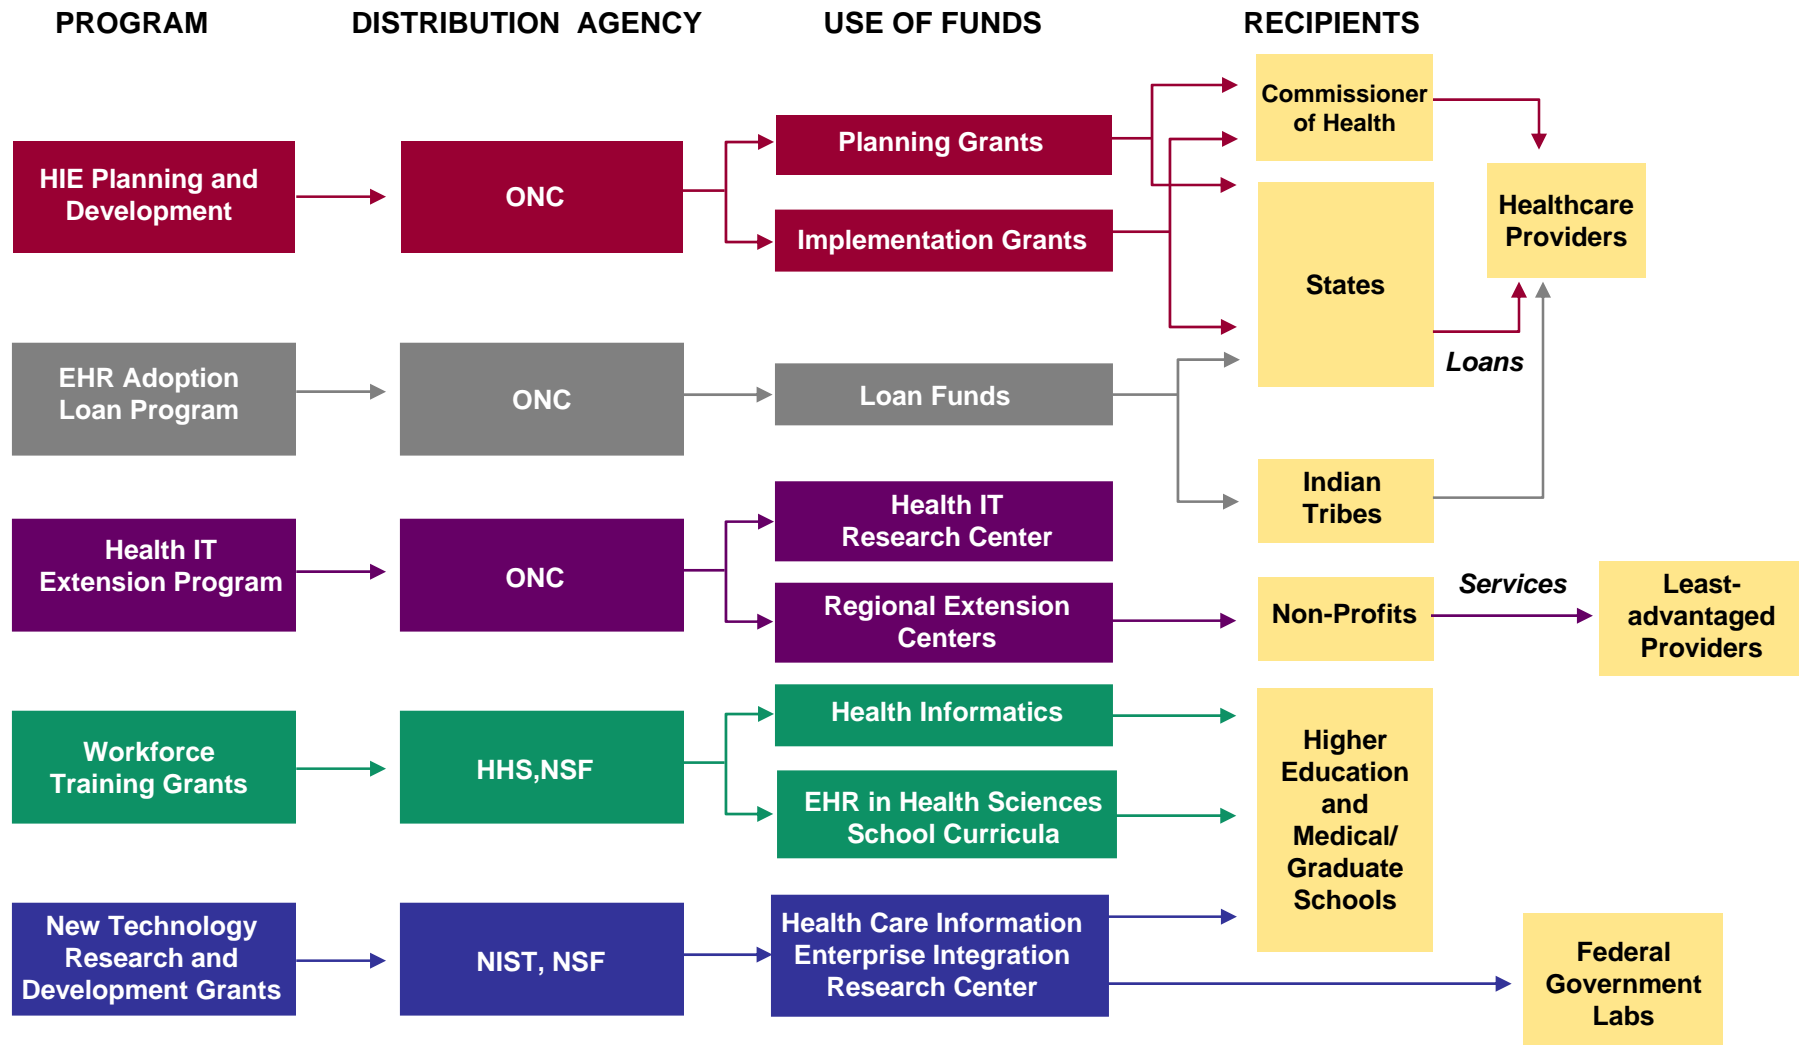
PROGRAM

DISTRIBUTION AGENCY

USE OF FUNDS

RECIPIENTS

HIE Planning and Development

ONC

Planning Grants

Implementation Grants

Commissioner of Health

States

Healthcare Providers

Loans

EHR Adoption Loan Program

ONC

Loan Funds

Indian Tribes

Health IT Extension Program

ONC

Health IT Research Center

Regional Extension Centers

Non-Profits

Services

Least-advantaged Providers

Workforce Training Grants

HHS,NSF

Health Informatics

EHR in Health Sciences School Curricula

Higher Education and Medical/ Graduate Schools

New Technology Research and Development Grants

NIST, NSF

Health Care Information Enterprise Integration Research Center

Federal Government Labs